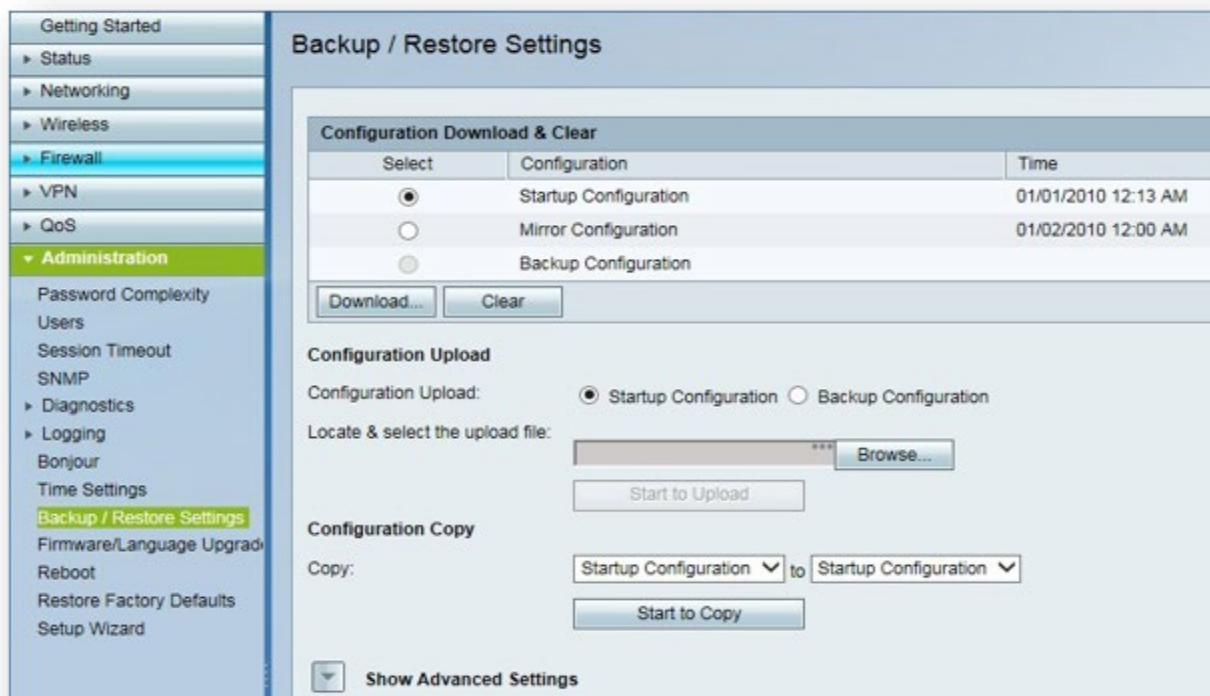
Getting Started
Status
Networking
Wireless
Firewall
VPN
QoS
Administration
Password Complexity
Users
Session Timeout
SNMP
Diagnostics
Logging
Bonjour
Time Settings
Backup / Restore Settings
Firmware/Language Upgrad
Reboot
Restore Factory Defaults
Setup Wizard

Backup / Restore Settings

Configuration Download & Clear

| Select | Configuration | Time |
|---|---|---|
| ◉ | Startup Configuration | 01/01/2010 12:13 AM |
| ○ | Mirror Configuration | 01/02/2010 12:00 AM |
| ○ | Backup Configuration | |

Download... Clear

Configuration Upload

Configuration Upload: ◉ Startup Configuration ○ Backup Configuration

Locate & select the upload file: Browse...

Start to Upload

Configuration Copy

Copy: Startup Configuration to Startup Configuration

Start to Copy

Show Advanced Settings